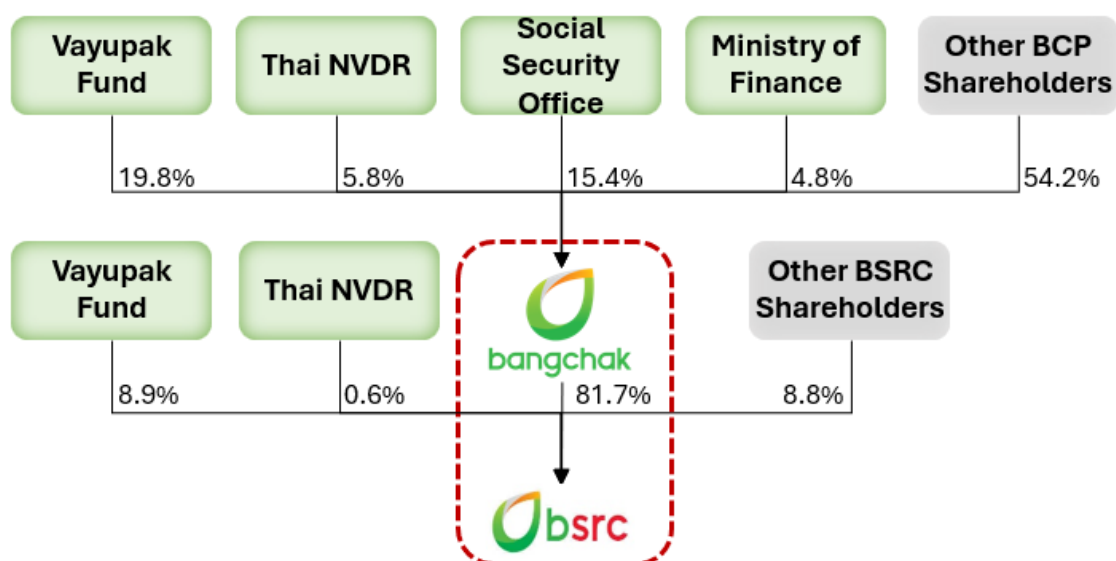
Vayupak Fund

Thai NVDR

Social Security Office

Ministry of Finance

Other BCP Shareholders

19.8%

5.8%

15.4%

4.8%

54.2%

Vayupak Fund

Thai NVDR

bangchak

Other BSRC Shareholders

8.9%

0.6%

81.7%

8.8%

bsrc